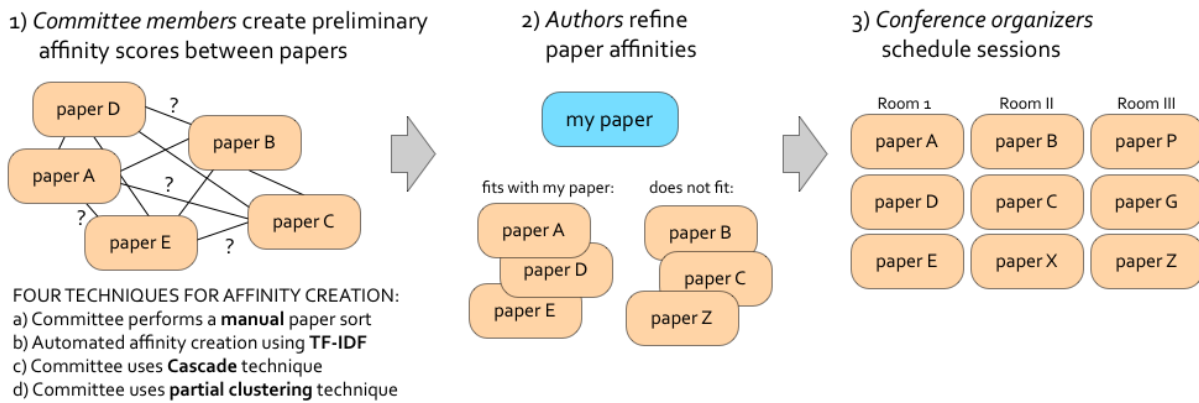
1) *Committee members* create preliminary affinity scores between papers

paper D
?
paper B
paper A
?
?
paper C
paper E
?

FOUR TECHNIQUES FOR AFFINITY CREATION:
a) Committee performs a **manual** paper sort
b) Automated affinity creation using **TF-IDF**
c) Committee uses **Cascade** technique
d) Committee uses **partial clustering** technique

2) *Authors* refine paper affinities

my paper

fits with my paper:
paper A
paper D
paper E

does not fit:
paper B
paper C
paper Z

3) *Conference organizers* schedule sessions

| Room 1 | Room II | Room III |
|---|---|---|
| paper A | paper B | paper P |
| paper D | paper C | paper G |
| paper E | paper X | paper Z |